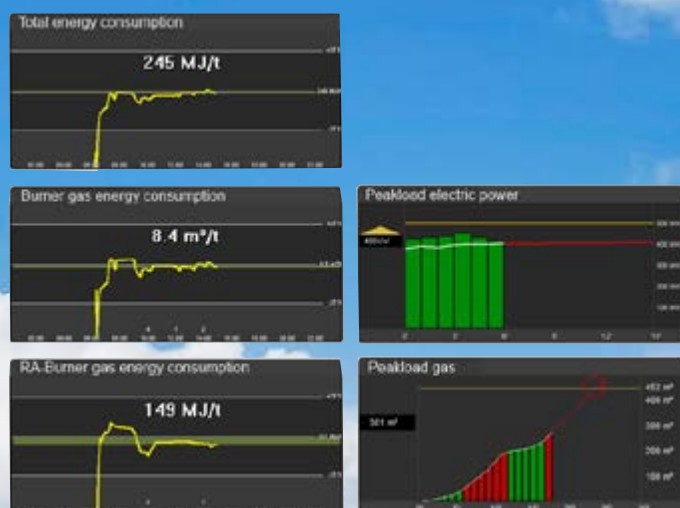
Total energy consumption

245 MJ/t

Burner gas energy consumption

8.4 m³/t

Peakload electric power

RA-Burner gas energy consumption

149 MJ/t

Peakload gas

452 m³
400 m³
300 m³
200 m³
100 m³
301 m³